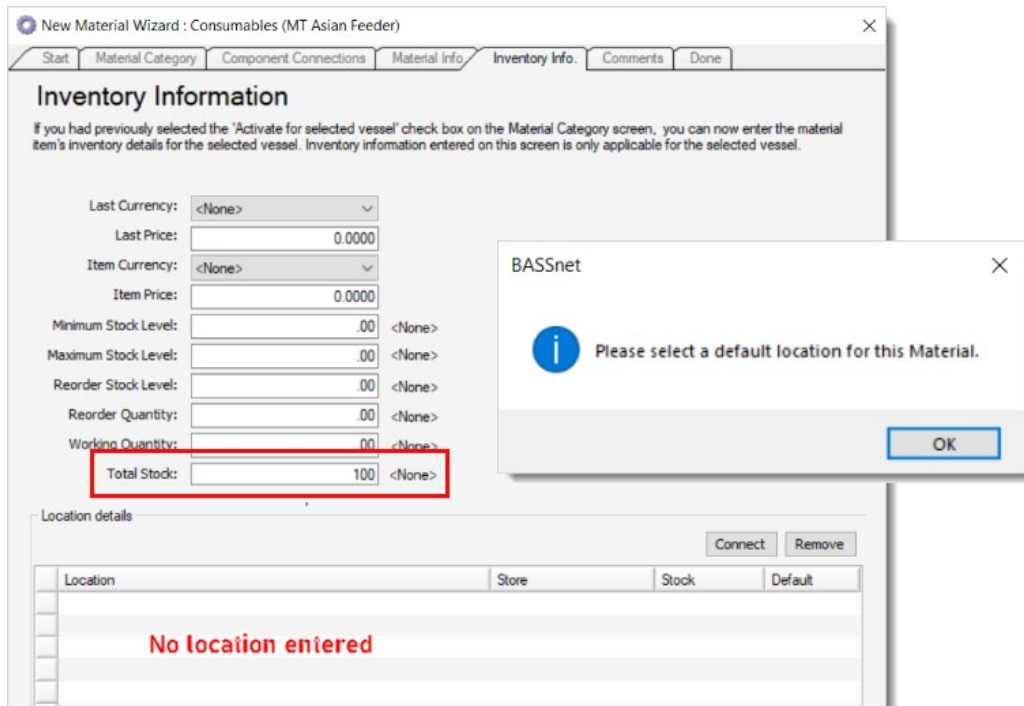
New Material Wizard : Consumables (MT Asian Feeder)

Start | Material Category | Component Connections | Material Info. | Inventory Info. | Comments | Done

Inventory Information

If you had previously selected the 'Activate for selected vessel' check box on the Material Category screen, you can now enter the material item's inventory details for the selected vessel. Inventory information entered on this screen is only applicable for the selected vessel.

Last Currency: <None>
Last Price: 0.0000
Item Currency: <None>
Item Price: 0.0000
Minimum Stock Level: .00 <None>
Maximum Stock Level: .00 <None>
Reorder Stock Level: .00 <None>
Reorder Quantity: .00 <None>
Working Quantity: .00 <None>
Total Stock: 100 <None>

Location details

Connect Remove

| Location | Store | Stock | Default |
|---|---|---|---|

No location entered

BASSnet

Please select a default location for this Material.

OK